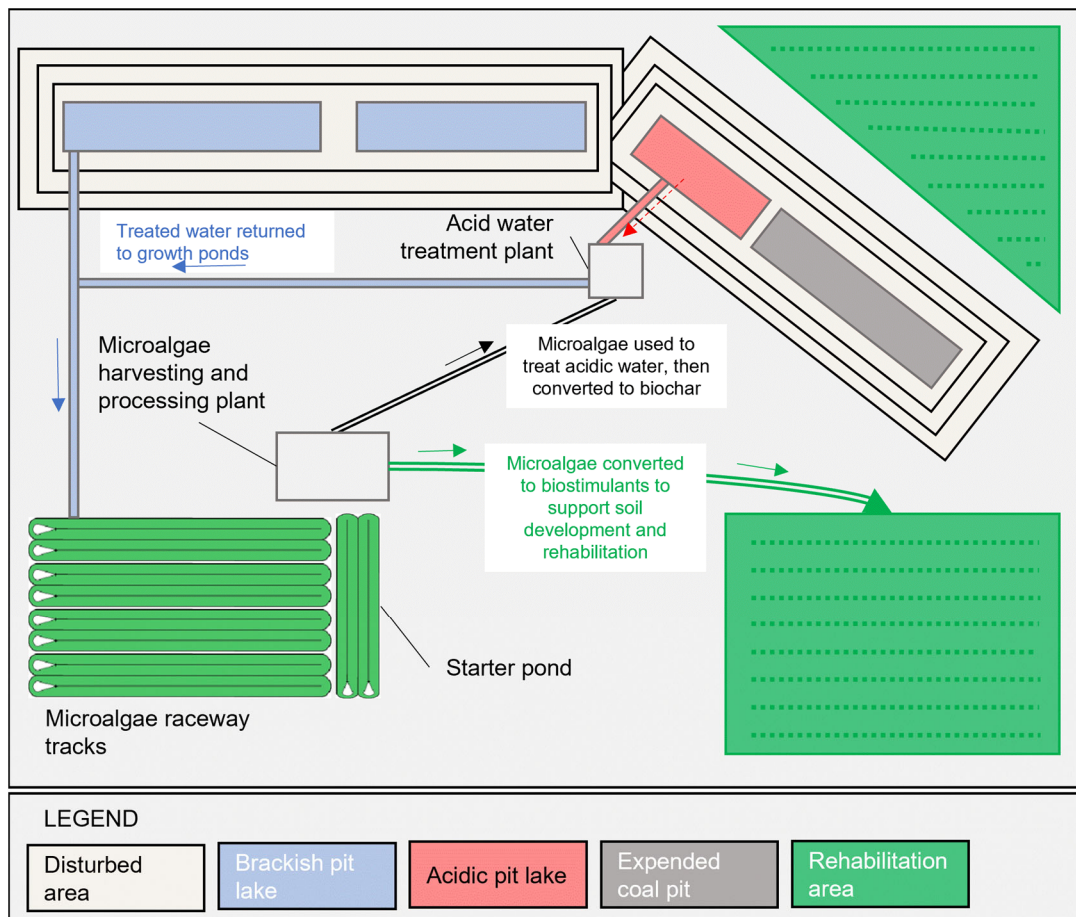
Treated water returned to growth ponds

Acid water treatment plant

Microalgae harvesting and processing plant

Microalgae used to treat acidic water, then converted to biochar

Microalgae converted to biostimulants to support soil development and rehabilitation

Starter pond

Microalgae raceway tracks

LEGEND

Disturbed area

Brackish pit lake

Acidic pit lake

Expended coal pit

Rehabilitation area